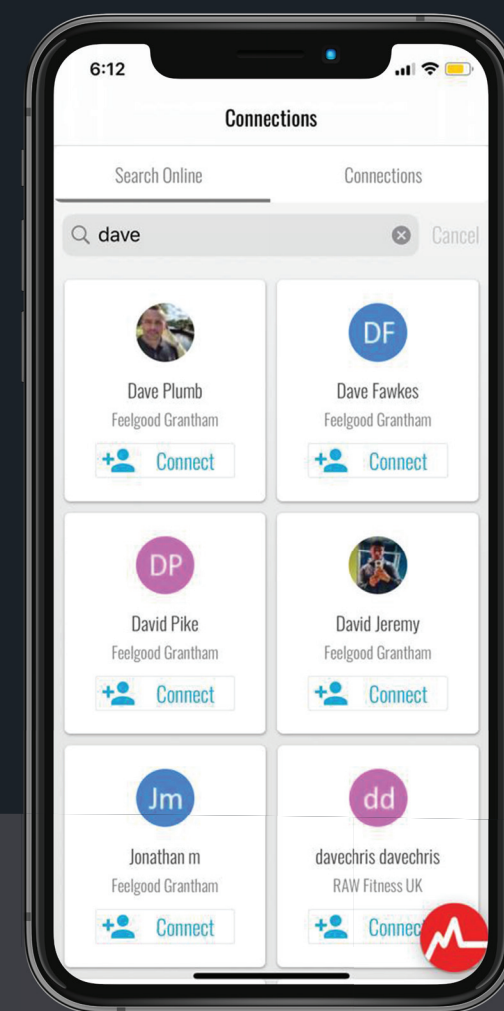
6:12

Connections

Search Online

Connections

dave

Cancel

Dave Plumb
Feelgood Grantham
Connect

DF
Dave Fawkes
Feelgood Grantham
Connect

DP
David Pike
Feelgood Grantham
Connect

David Jeremy
Feelgood Grantham
Connect

Jm
Jonathan m
Feelgood Grantham
Connect

dd
davechris davechris
RAW Fitness UK
Connec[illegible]